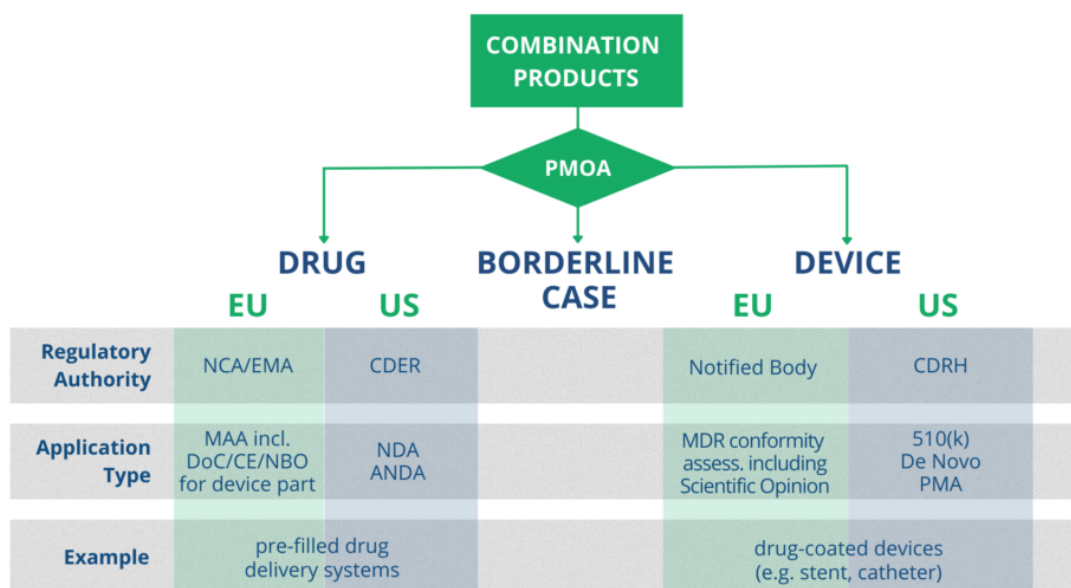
COMBINATION PRODUCTS

PMOA

DRUG

BORDERLINE CASE

DEVICE

|  | DRUG EU | DRUG US | BORDERLINE CASE | DEVICE EU | DEVICE US |
|---|---|---|---|---|---|
| Regulatory Authority | NCA/EMA | CDER |  | Notified Body | CDRH |
| Application Type | MAA incl. DoC/CE/NBO for device part | NDA ANDA |  | MDR conformity assess. including Scientific Opinion | 510(k) De Novo PMA |
| Example | pre-filled drug delivery systems |  |  | drug-coated devices (e.g. stent, catheter) |  |